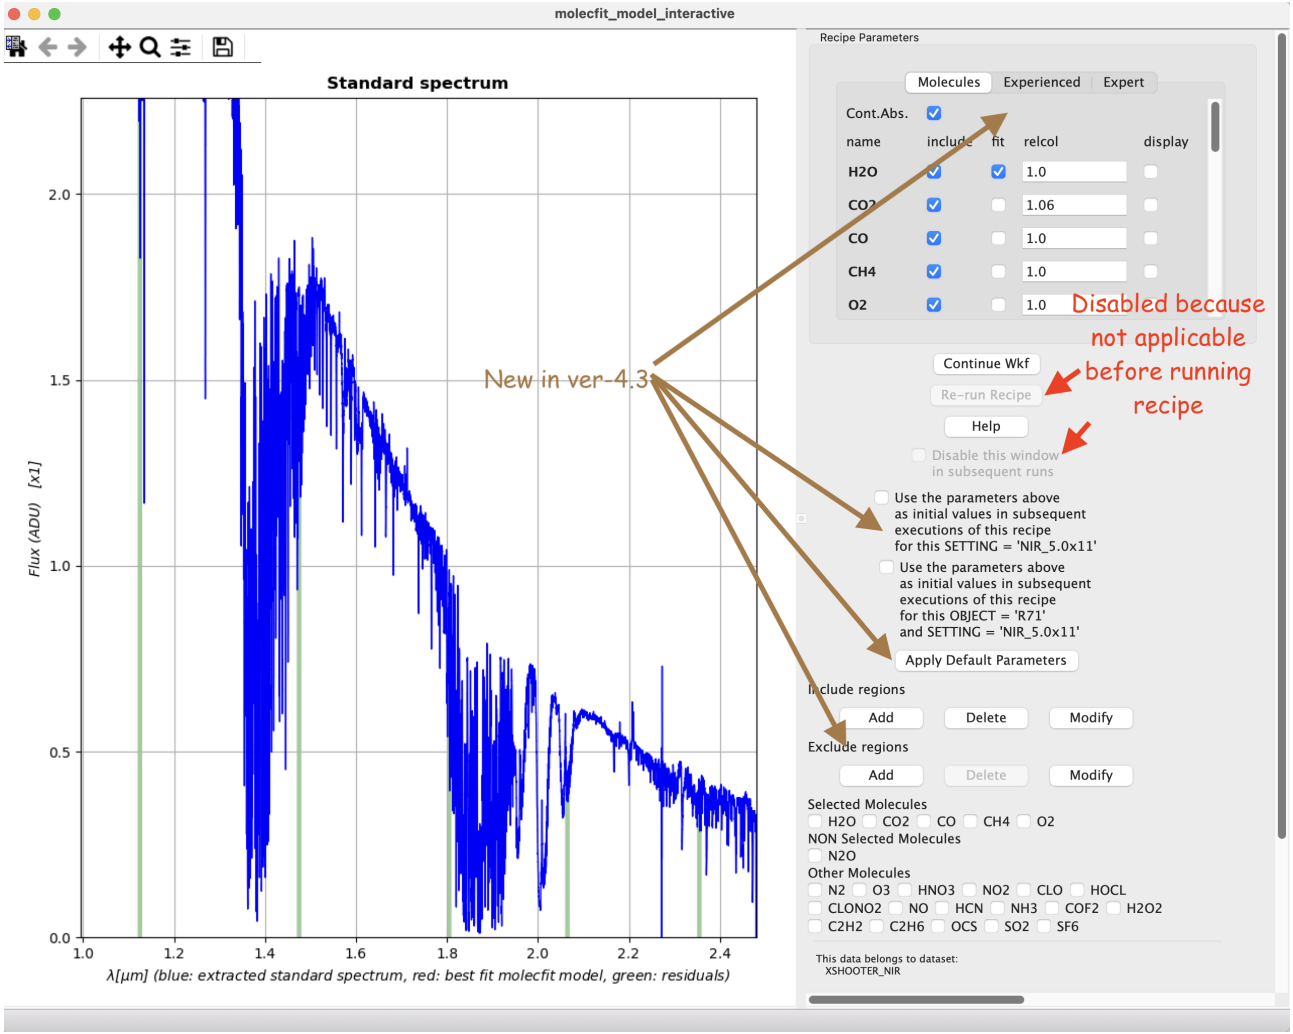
molecfit_model_interactive

Standard spectrum

2.0
1.5
1.0
0.5
0.0

Flux (ADU) [x1]

1.0 1.2 1.4 1.6 1.8 2.0 2.2 2.4

λ[μm] (blue: extracted standard spectrum, red: best fit molecfit model, green: residuals)

New in ver-4.3

Recipe Parameters

Molecules | Experienced | Expert

Cont.Abs.

| name | include | fit | relcol | display |
|---|---|---|---|---|
| H2O | | | 1.0 | |
| CO2 | | | 1.06 | |
| CO | | | 1.0 | |
| CH4 | | | 1.0 | |
| O2 | | | 1.0 | |

Disabled because not applicable before running recipe

Continue Wkf

Re-run Recipe

Help

Disable this window in subsequent runs

Use the parameters above as initial values in subsequent executions of this recipe for this SETTING = 'NIR_5.0x11'

Use the parameters above as initial values in subsequent executions of this recipe for this OBJECT = 'R71' and SETTING = 'NIR_5.0x11'

Apply Default Parameters

Include regions

Add Delete Modify

Exclude regions

Add Delete Modify

Selected Molecules
H2O CO2 CO CH4 O2
NON Selected Molecules
N2O
Other Molecules
N2 O3 HNO3 NO2 CLO HOCL
CLONO2 NO HCN NH3 COF2 H2O2
C2H2 C2H6 OCS SO2 SF6

This data belongs to dataset:
XSHOOTER_NIR